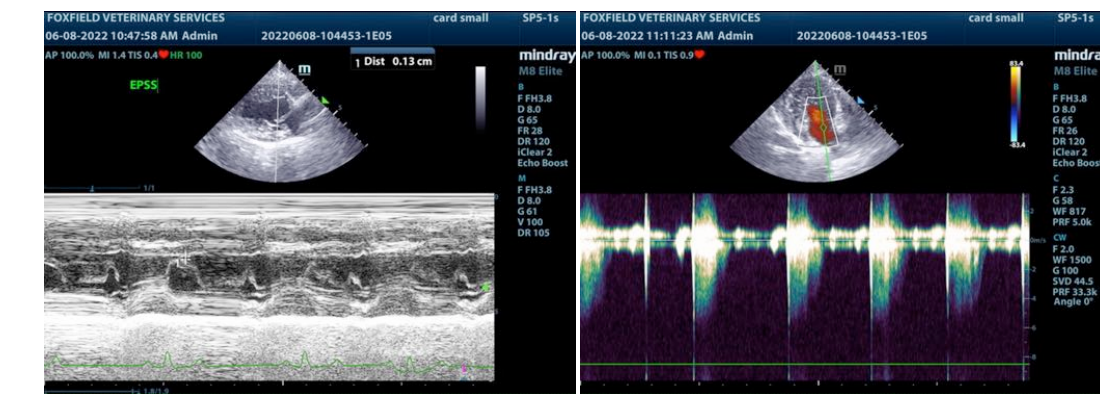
FOXFIELD VETERINARY SERVICES card small SP5-1s
06-08-2022 10:47:58 AM Admin 20220608-104453-1E05
AP 100.0% MI 1.4 TIS 0.4 HR 100
1 Dist 0.13 cm
mindray
M8 Elite
EPSS
B
F FH3.8
D 8.0
G 65
FR 28
DR 120
iClear 2
Echo Boost
M
F FH3.8
D 8.0
G 61
V 100
DR 105
1/1
1.8/1.9

FOXFIELD VETERINARY SERVICES card small SP5-1s
06-08-2022 11:11:23 AM Admin 20220608-104453-1E05
AP 100.0% MI 0.1 TIS 0.9
mindray
M8 Elite
83.4
-83.4
B
F FH3.8
D 8.0
G 65
FR 26
DR 120
iClear 2
Echo Boost
C
F 2.3
G 58
WF 817
PRF 5.0k
CW
F 2.0
WF 1500
G 100
SVD 44.5
PRF 33.3k
Angle 0°
m/s
2
-2
-4
-6
-8